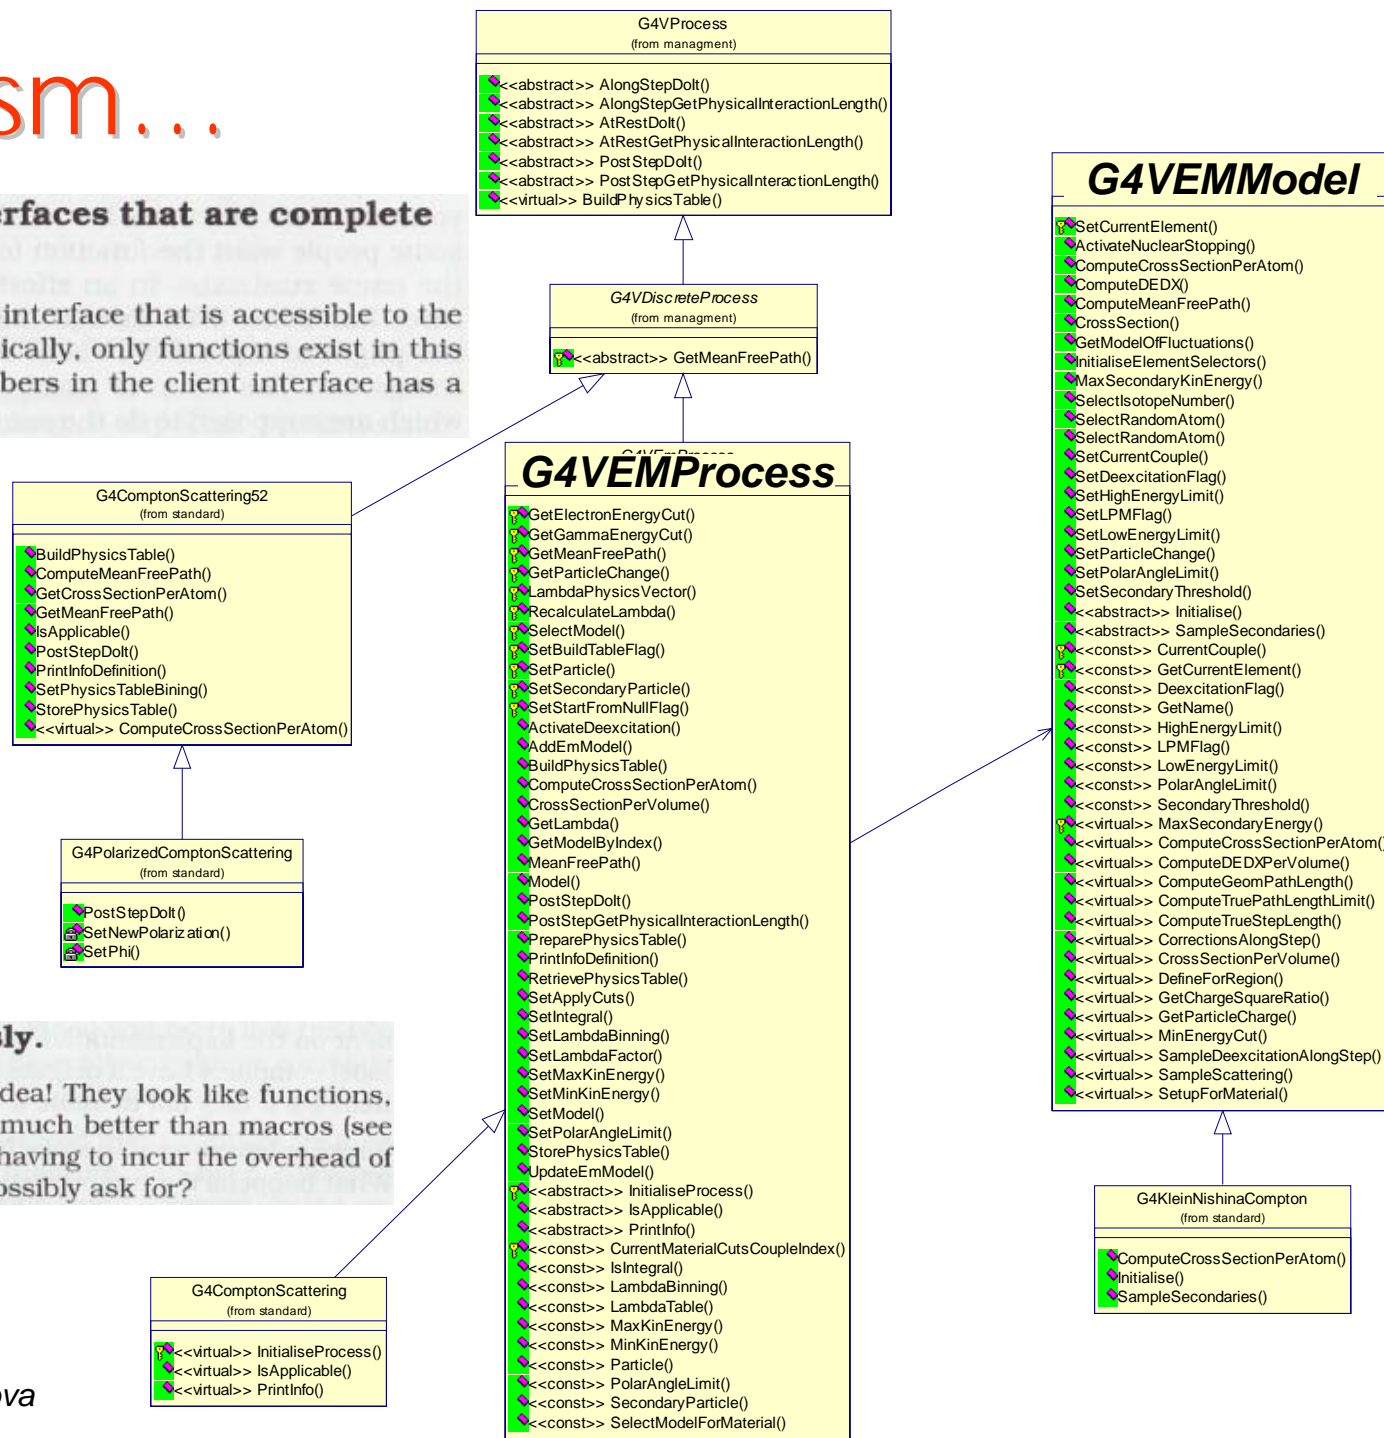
sm...

erfaces that are complete
interface that is accessible to the
ically, only functions exist in this
bers in the client interface has a

G4VProcess
(from managment)

<<abstract>> AlongStepDoIt()
<<abstract>> AlongStepGetPhysicalInteractionLength()
<<abstract>> AtRestDoIt()
<<abstract>> AtRestGetPhysicalInteractionLength()
<<abstract>> PostStepDoIt()
<<abstract>> PostStepGetPhysicalInteractionLength()
<<virtual>> BuildPhysicsTable()

G4VDiscreteProcess
(from managment)

<<abstract>> GetMeanFreePath()

G4VEMModel

SetCurrentElement()
ActivateNuclearStopping()
ComputeCrossSectionPerAtom()
ComputeDEDX()
ComputeMeanFreePath()
CrossSection()
GetModelOfFluctuations()
InitialiseElementSelectors()
MaxSecondaryKinEnergy()
SelectIsotopeNumber()
SelectRandomAtom()
SelectRandomAtom()
SetCurrentCouple()
SetDeexcitationFlag()
SetHighEnergyLimit()
SetLPMFlag()
SetLowEnergyLimit()
SetParticleChange()
SetPolarAngleLimit()
SetSecondaryThreshold()
<<abstract>> Initialise()
<<abstract>> SampleSecondaries()
<<const>> CurrentCouple()
<<const>> GetCurrentElement()
<<const>> DeexcitationFlag()
<<const>> GetName()
<<const>> HighEnergyLimit()
<<const>> LPMFlag()
<<const>> LowEnergyLimit()
<<const>> PolarAngleLimit()
<<const>> SecondaryThreshold()
<<virtual>> MaxSecondaryEnergy()
<<virtual>> ComputeCrossSectionPerAtom()
<<virtual>> ComputeDEDXPerVolume()
<<virtual>> ComputeGeomPathLength()
<<virtual>> ComputeTruePathLengthLimit()
<<virtual>> ComputeTrueStepLength()
<<virtual>> CorrectionsAlongStep()
<<virtual>> CrossSectionPerVolume()
<<virtual>> DefineForRegion()
<<virtual>> GetChargeSquareRatio()
<<virtual>> GetParticleCharge()
<<virtual>> MinEnergyCut()
<<virtual>> SampleDeexcitationAlongStep()
<<virtual>> SampleScattering()
<<virtual>> SetupForMaterial()

G4ComptonScattering52
(from standard)

BuildPhysicsTable()
ComputeMeanFreePath()
GetCrossSectionPerAtom()
GetMeanFreePath()
IsApplicable()
PostStepDoIt()
PrintInfoDefinition()
SetPhysicsTableBining()
StorePhysicsTable()
<<virtual>> ComputeCrossSectionPerAtom()

G4VEMProcess

GetElectronEnergyCut()
GetGammaEnergyCut()
GetMeanFreePath()
GetParticleChange()
LambdaPhysicsVector()
RecalculateLambda()
SelectModel()
SetBuildTableFlag()
SetParticle()
SetSecondaryParticle()
SetStartFromNullFlag()
ActivateDeexcitation()
AddEmModel()
BuildPhysicsTable()
ComputeCrossSectionPerAtom()
CrossSectionPerVolume()
GetLambda()
GetModelByIndex()
MeanFreePath()
Model()
PostStepDoIt()
PostStepGetPhysicalInteractionLength()
PreparePhysicsTable()
PrintInfoDefinition()
RetrievePhysicsTable()
SetApplyCuts()
SetIntegral()
SetLambdaBinning()
SetLambdaFactor()
SetMaxKinEnergy()
SetMinKinEnergy()
SetModel()
SetPolarAngleLimit()
StorePhysicsTable()
UpdateEmModel()
<<abstract>> InitialiseProcess()
<<abstract>> IsApplicable()
<<abstract>> PrintInfo()
<<const>> CurrentMaterialCutsCoupleIndex()
<<const>> IsIntegral()
<<const>> LambdaBinning()
<<const>> LambdaTable()
<<const>> MaxKinEnergy()
<<const>> MinKinEnergy()
<<const>> Particle()
<<const>> PolarAngleLimit()
<<const>> SecondaryParticle()
<<const>> SelectModelForMaterial()

G4PolarizedComptonScattering
(from standard)

PostStepDoIt()
SetNewPolarization()
SetPhi()

ly.
dea! They look like functions,
much better than macros (see
having to incur the overhead of
ossibly ask for?

G4KleinNishinaCompton
(from standard)

ComputeCrossSectionPerAtom()
Initialise()
SampleSecondaries()

G4ComptonScattering
(from standard)

<<virtual>> InitialiseProcess()
<<virtual>> IsApplicable()
<<virtual>> PrintInfo()

ova